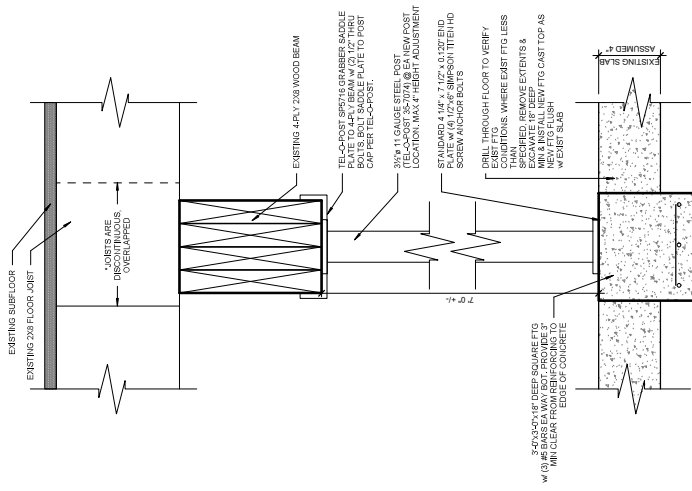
EXISTING 4-PLY 2X8 WOOD BEAM

TEL-O-POST SP5716 GRABBER SADDLE PLATE TO 4-PLY BEAM w/ (2) 1/2" THRU BOLTS. BOLT SADDLE PLATE TO POST CAP PER TEL-O-POST.

3½"ø 11 GAUGE STEEL POST (TEL-O-POST TS-7074) @ EA NEW POST LOCATION. MAX 4" HEIGHT ADJUSTMENT

STANDARD 4 1/4" x 7 1/2" x 0.120" END PLATE w/ (4) 1/2"ø SIMPSON TITEN HD SCREW ANCHOR BOLTS

DRILL THROUGH FLOOR TO VERIFY EXIST FTG CONDITIONS. WHERE EXIST FTG LESS THAN SPECIFIED, REMOVE EXTENTS & EXCAVATE 18" DEEP MIN & INSTALL NEW FTG CAST TOP AS NEW FTG FLUSH w/ EXIST SLAB

EXISTING SLAB ASSUMED 4"

*JOISTS ARE DISCONTINUOUS, OVERLAPPED

EXISTING SUBFLOOR

EXISTING 2X8 FLOOR JOIST

7'-0" +/-

3'-0"x3'-0"x18" DEEP SQUARE FTG w/ (3) #5 BARS EA WAY BOT, PROVIDE 3" MIN CLEAR FROM REINFORCING TO EDGE OF CONCRETE